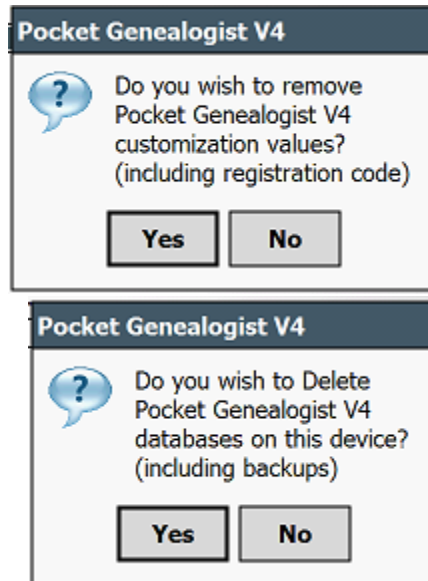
Pocket Genealogist V4

Do you wish to remove Pocket Genealogist V4 customization values? (including registration code)

Yes No

Pocket Genealogist V4

Do you wish to Delete Pocket Genealogist V4 databases on this device? (including backups)

Yes No